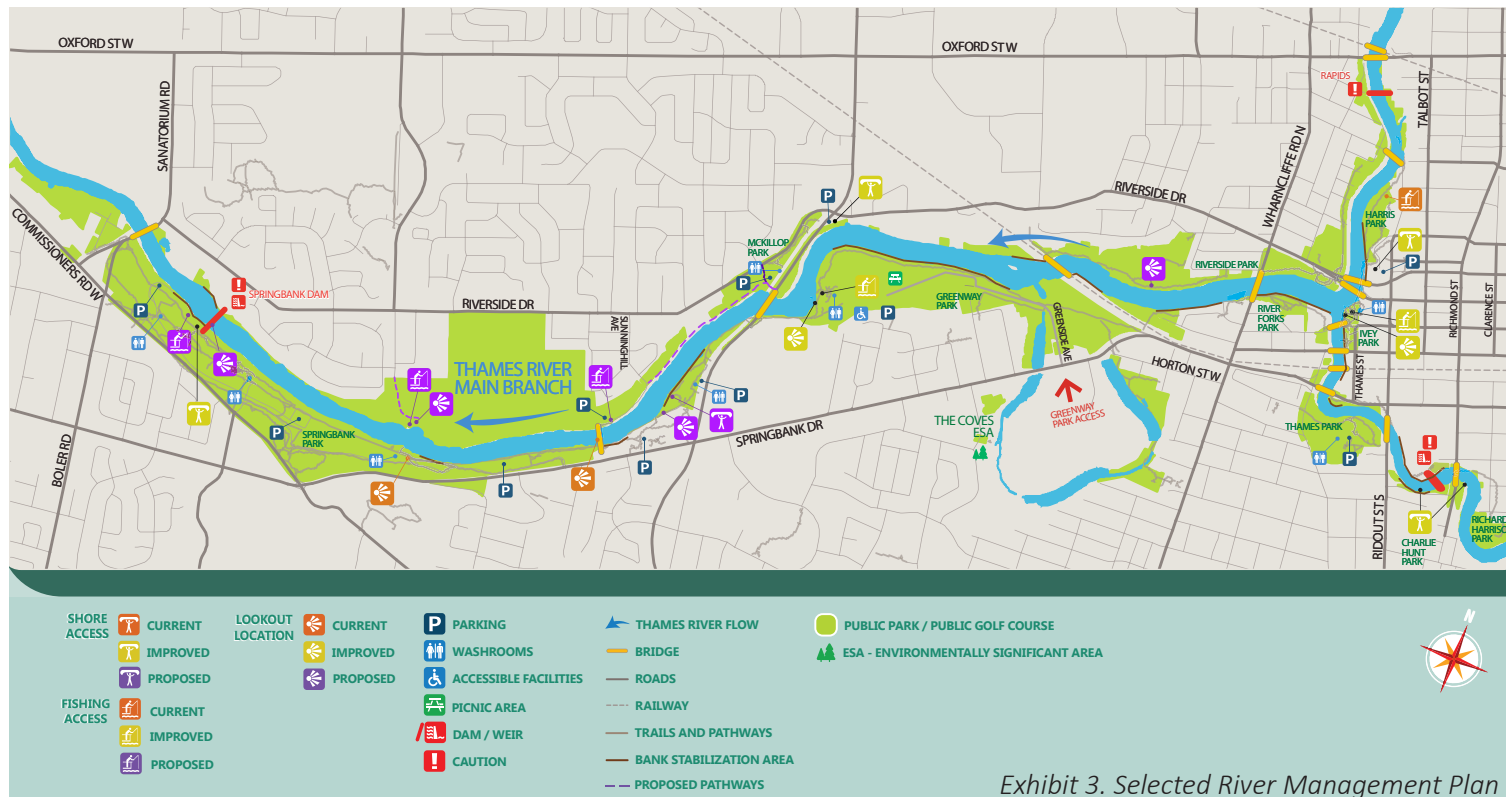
OXFORD ST W
OXFORD ST W
SANATORIUM RD
COMMISSIONERS RD W
SPRINGBANK DAM
RIVERSIDE DR
THAMES RIVER MAIN BRANCH
SUNNINGHILL AVE
MCKILLOP PARK
RIVERSIDE DR
GREENWAY PARK
GREENSIDE AVE
RIVERSIDE PARK
WHARNCLIFFE RD N
RAPIDS
TALBOT ST
HARRIS PARK
RIVER FORKS PARK
IVEY PARK
THAMES ST
RICHMOND ST
CLARENCE ST
HORTON ST W
SPRINGBANK DR
SPRINGBANK PARK
BOLER RD
THE COVES ESA
GREENWAY PARK ACCESS
THAMES PARK
RIDOUT ST S
CHARLIE HUNT PARK
RICHARD HARRIS PARK

SHORE ACCESS
CURRENT
IMPROVED
PROPOSED
FISHING ACCESS
CURRENT
IMPROVED
PROPOSED
LOOKOUT LOCATION
CURRENT
IMPROVED
PROPOSED
PARKING
WASHROOMS
ACCESSIBLE FACILITIES
PICNIC AREA
DAM / WEIR
CAUTION
THAMES RIVER FLOW
BRIDGE
ROADS
RAILWAY
TRAILS AND PATHWAYS
BANK STABILIZATION AREA
PROPOSED PATHWAYS
PUBLIC PARK / PUBLIC GOLF COURSE
ESA - ENVIRONMENTALLY SIGNIFICANT AREA
N
Exhibit 3. Selected River Management Plan